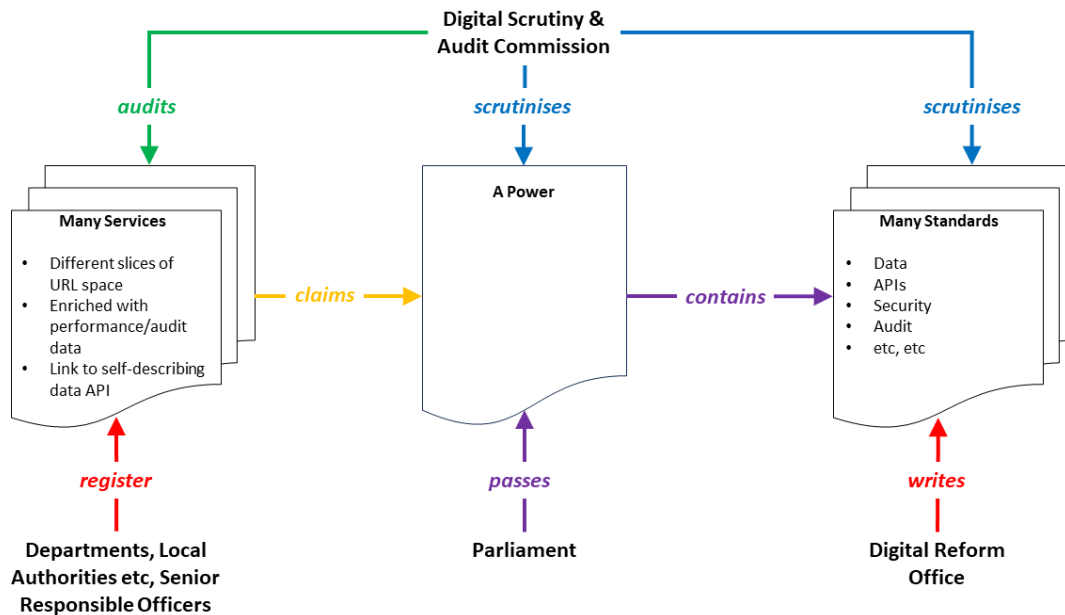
Digital Scrutiny & Audit Commission

audits

scrutinises

scrutinises

Many Services

- Different slices of URL space
- Enriched with performance/audit data
- Link to self-describing data API

claims

A Power

contains

Many Standards

- Data
- APIs
- Security
- Audit
- etc, etc

register

passes

writes

Departments, Local Authorities etc, Senior Responsible Officers

Parliament

Digital Reform Office